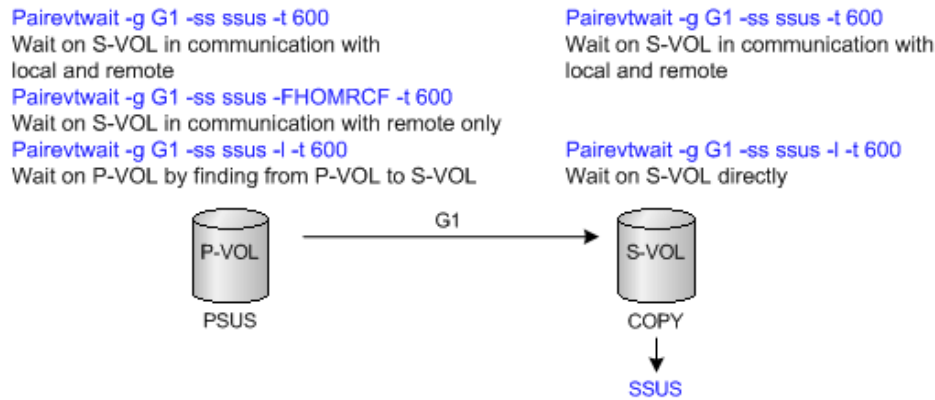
Pairevtwait -g G1 -ss ssus -t 600
Wait on S-VOL in communication with local and remote

Pairevtwait -g G1 -ss ssus -FHOMRCF -t 600
Wait on S-VOL in communication with remote only

Pairevtwait -g G1 -ss ssus -l -t 600
Wait on P-VOL by finding from P-VOL to S-VOL

Pairevtwait -g G1 -ss ssus -t 600
Wait on S-VOL in communication with local and remote

Pairevtwait -g G1 -ss ssus -l -t 600
Wait on S-VOL directly

G1

P-VOL
PSUS

S-VOL
COPY
SSUS